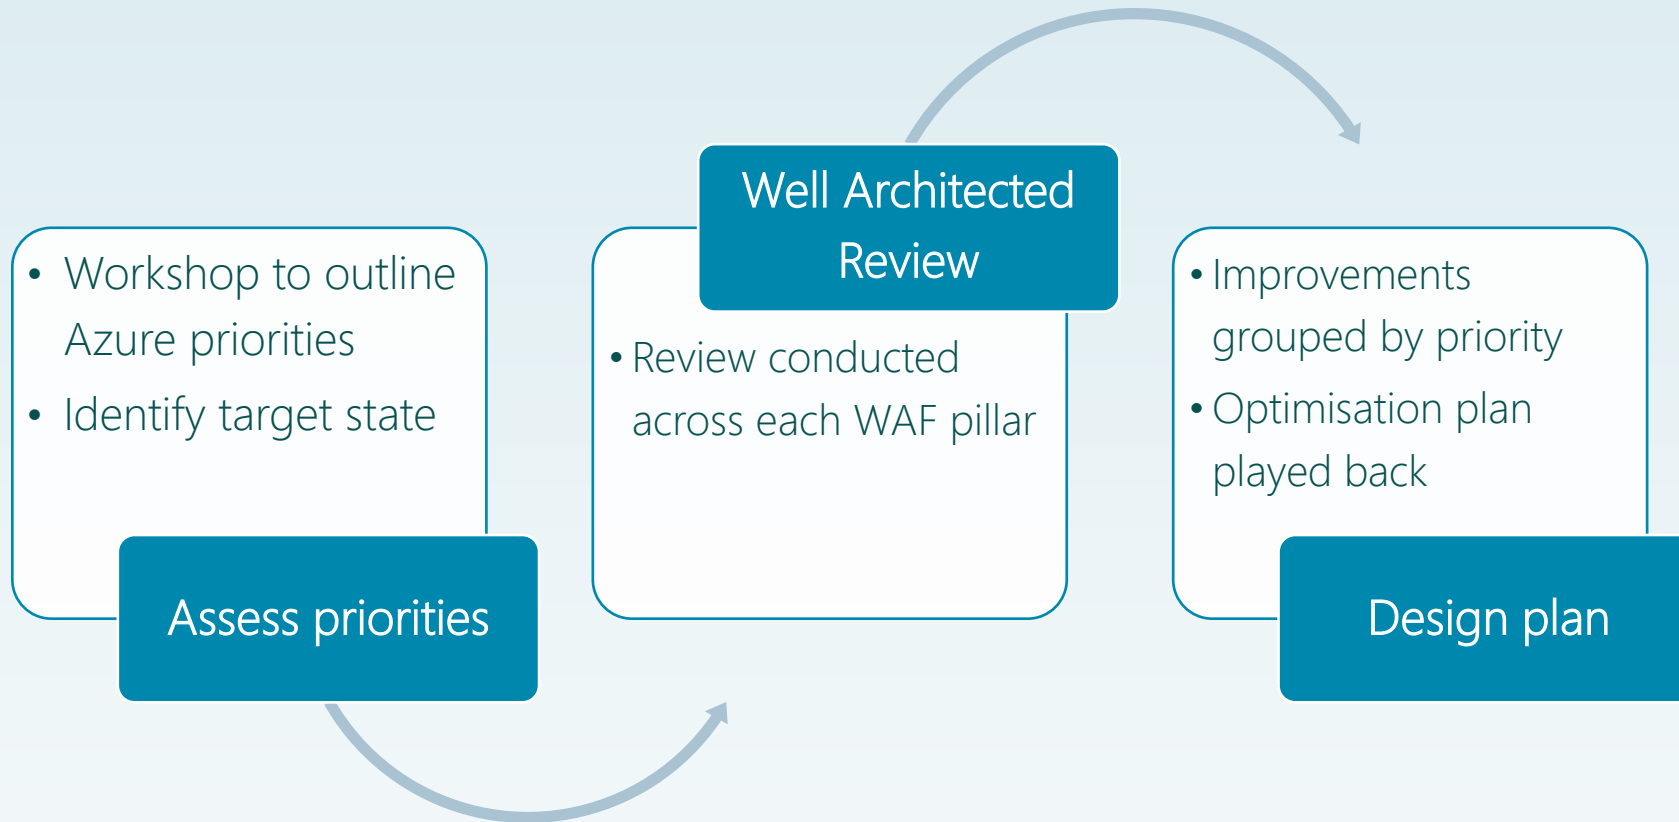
- Workshop to outline Azure priorities
- Identify target state

Assess priorities

Well Architected Review

- Review conducted across each WAF pillar

- Improvements grouped by priority
- Optimisation plan played back

Design plan